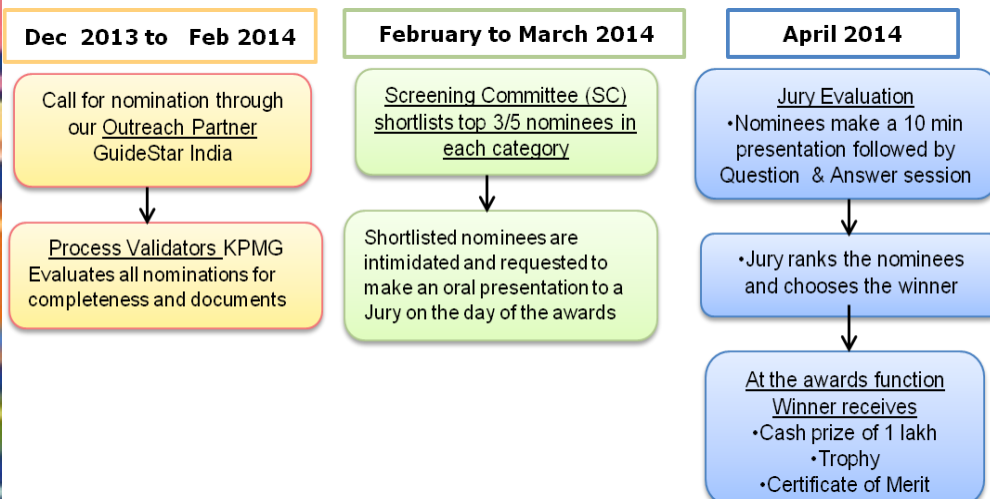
Dec 2013 to Feb 2014

Call for nomination through our Outreach Partner GuideStar India

Process Validators KPMG
Evaluates all nominations for completeness and documents

February to March 2014

Screening Committee (SC) shortlists top 3/5 nominees in each category

Shortlisted nominees are intimidated and requested to make an oral presentation to a Jury on the day of the awards

April 2014

Jury Evaluation
•Nominees make a 10 min presentation followed by Question & Answer session

•Jury ranks the nominees and chooses the winner

At the awards function
Winner receives
•Cash prize of 1 lakh
•Trophy
•Certificate of Merit